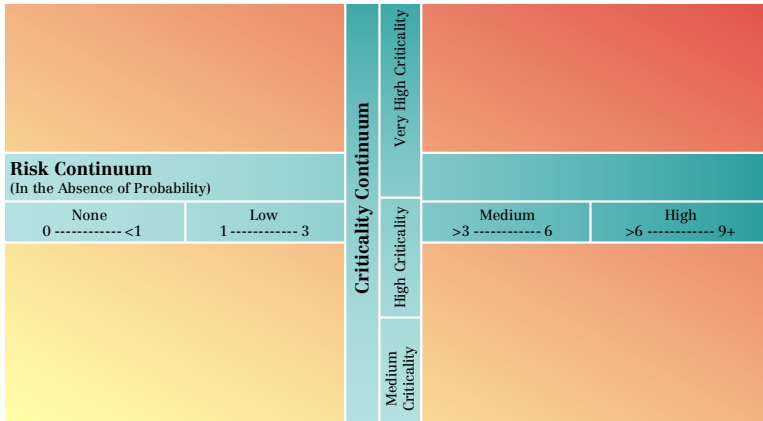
Risk Continuum
(In the Absence of Probability)

None
0 ------------ <1

Low
1 ------------ 3

Criticality Continuum

Very High Criticality

High Criticality

Medium Criticality

Medium
>3 ------------ 6

High
>6 ------------ 9+